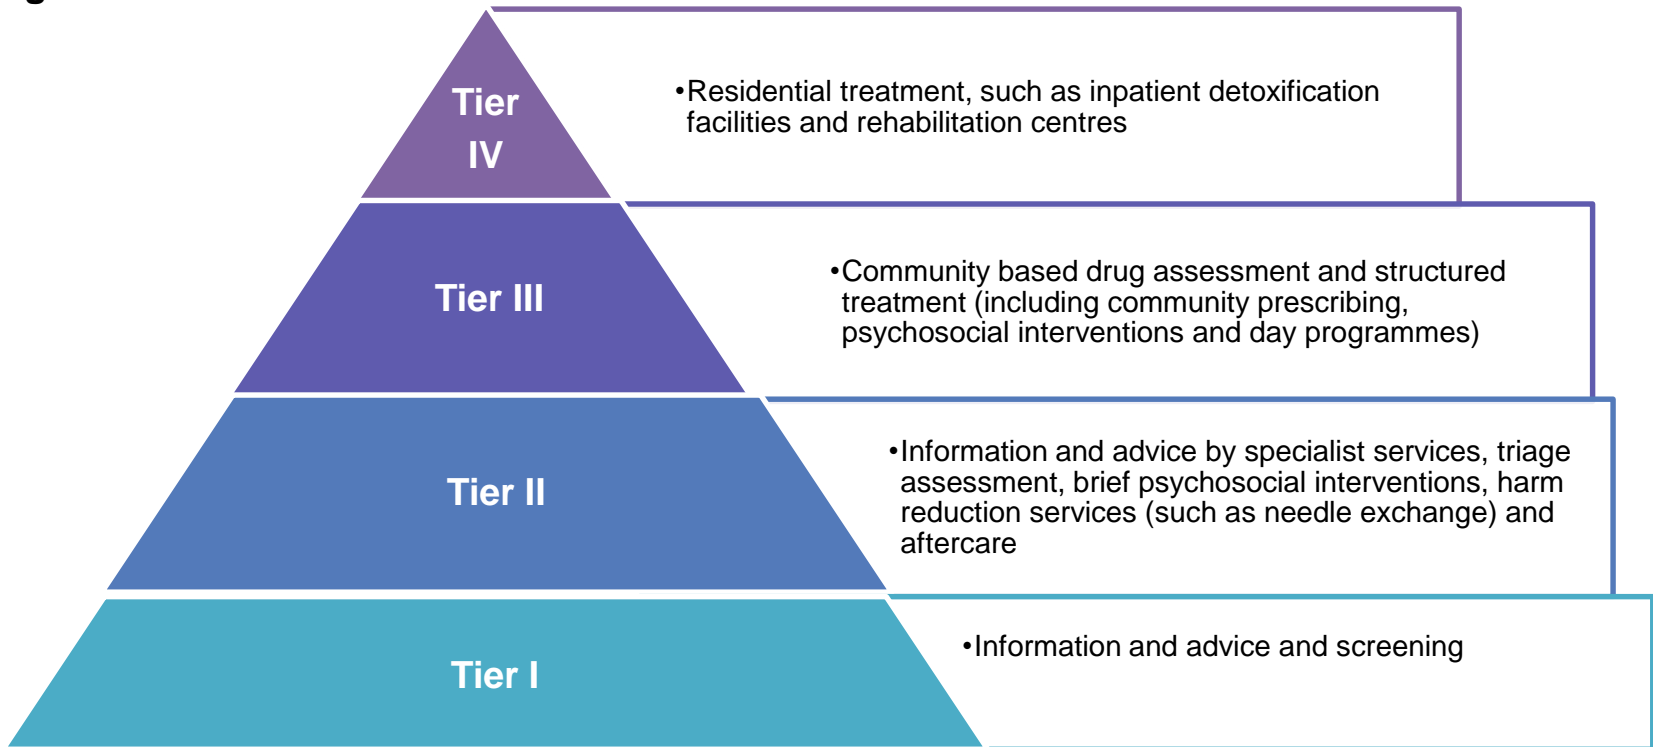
Tier IV

•Residential treatment, such as inpatient detoxification facilities and rehabilitation centres

Tier III

•Community based drug assessment and structured treatment (including community prescribing, psychosocial interventions and day programmes)

Tier II

•Information and advice by specialist services, triage assessment, brief psychosocial interventions, harm reduction services (such as needle exchange) and aftercare

Tier I

•Information and advice and screening